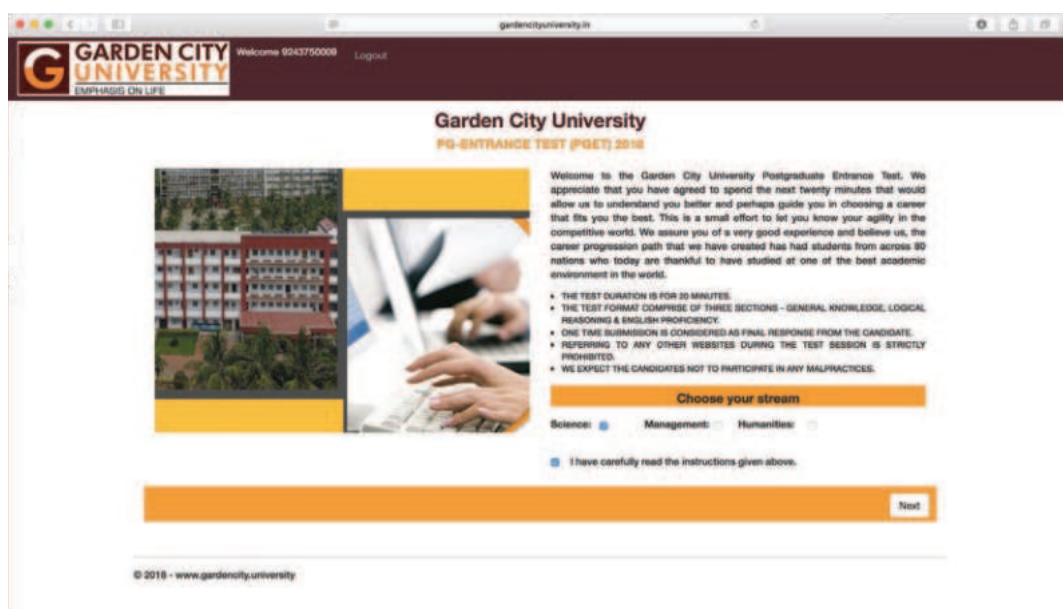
gardencityuniversity.in

G GARDEN CITY UNIVERSITY EMPHASIS ON LIFE

Welcome 9243750009 Logout

Garden City University

PG-ENTRANCE TEST (PGET) 2018

Welcome to the Garden City University Postgraduate Entrance Test. We appreciate that you have agreed to spend the next twenty minutes that would allow us to understand you better and perhaps guide you in choosing a career that fits you the best. This is a small effort to let you know your agility in the competitive world. We assure you of a very good experience and believe us, the career progression path that we have created has had students from across 80 nations who today are thankful to have studied at one of the best academic environment in the world.

- THE TEST DURATION IS FOR 20 MINUTES.
- THE TEST FORMAT COMPRISE OF THREE SECTIONS - GENERAL KNOWLEDGE, LOGICAL REASONING & ENGLISH PROFICIENCY.
- ONE TIME SUBMISSION IS CONSIDERED AS FINAL RESPONSE FROM THE CANDIDATE.
- REFERRING TO ANY OTHER WEBSITES DURING THE TEST SESSION IS STRICTLY PROHIBITED.
- WE EXPECT THE CANDIDATES NOT TO PARTICIPATE IN ANY MALPRACTICES.

Choose your stream

Science: Management: Humanities:

I have carefully read the instructions given above.

Next

© 2018 - www.gardencity.university